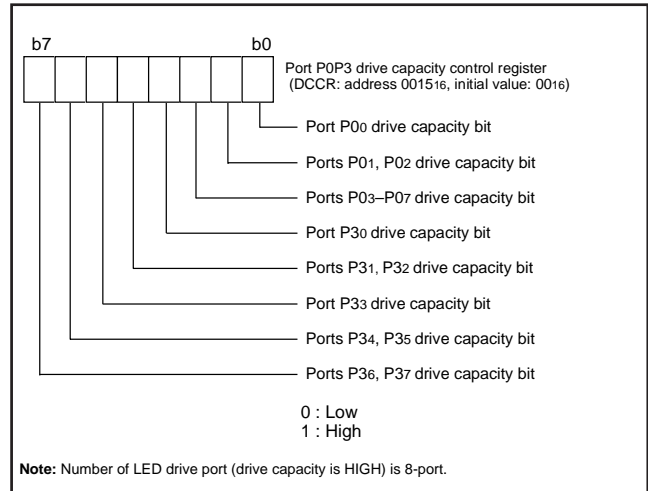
b7

b0

Port P0P3 drive capacity control register (DCCR: address $0015_{16}$, initial value: $00_{16}$)

Port $P0_0$ drive capacity bit

Ports $P0_1$, $P0_2$ drive capacity bit

Ports $P0_3$–$P0_7$ drive capacity bit

Port $P3_0$ drive capacity bit

Ports $P3_1$, $P3_2$ drive capacity bit

Port $P3_3$ drive capacity bit

Ports $P3_4$, $P3_5$ drive capacity bit

Ports $P3_6$, $P3_7$ drive capacity bit

0 : Low
1 : High

**Note:** Number of LED drive port (drive capacity is HIGH) is 8-port.